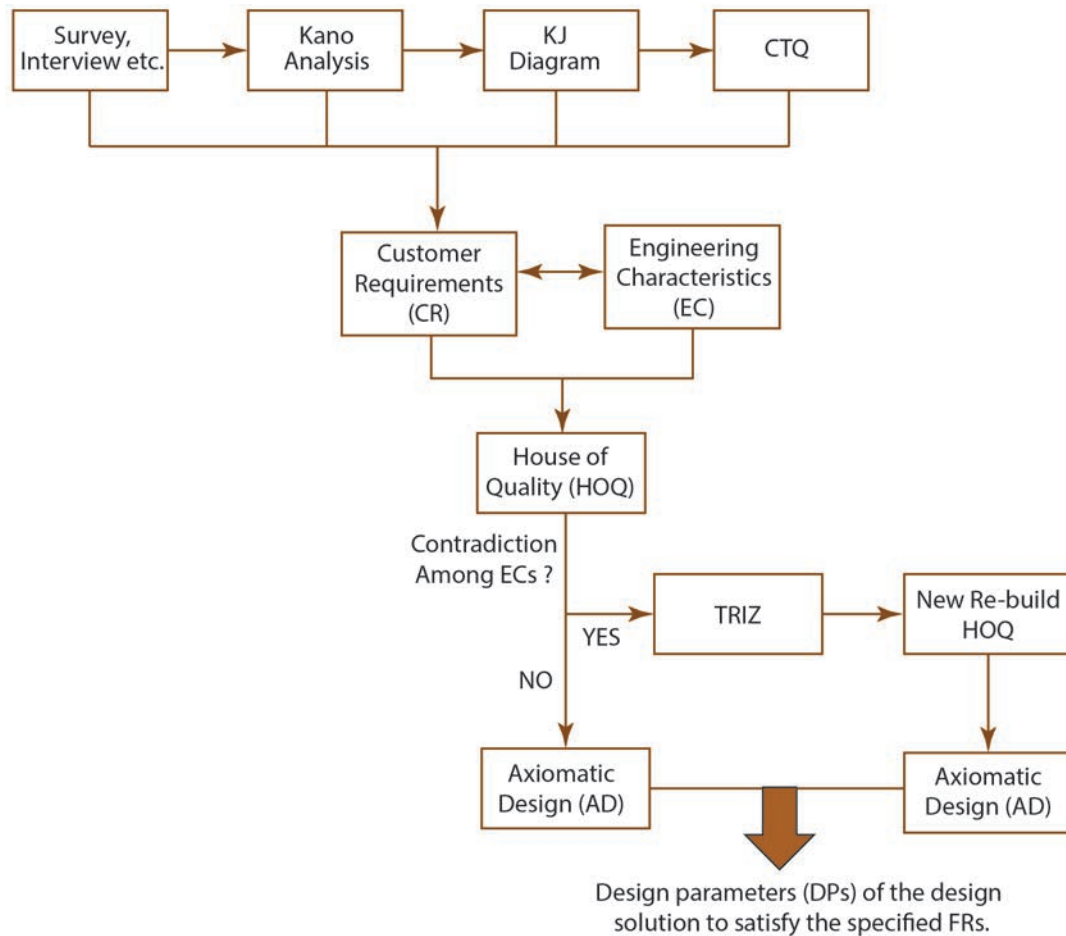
Survey, Interview etc.

Kano Analysis

KJ Diagram

CTQ

Customer Requirements (CR)

Engineering Characteristics (EC)

House of Quality (HOQ)

Contradiction Among ECs ?

YES

TRIZ

New Re-build HOQ

NO

Axiomatic Design (AD)

Axiomatic Design (AD)

Design parameters (DPs) of the design solution to satisfy the specified FRs.